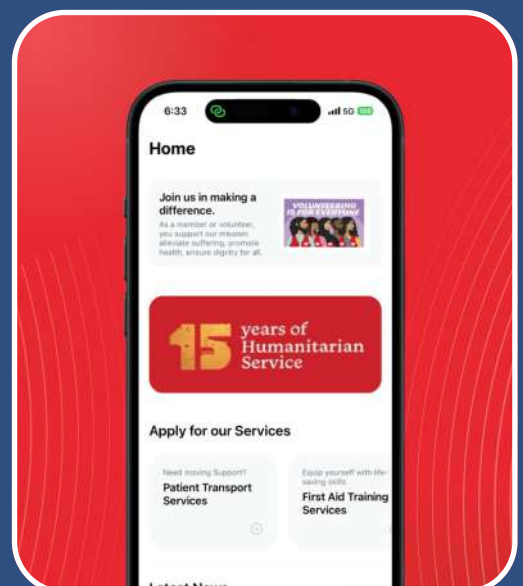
6:33

5G

Home

Join us in making a difference.

As a member or volunteer, you support our mission: alleviate suffering, promote health, ensure dignity for all.

VOLUNTEERING IS FOR EVERYONE

15 years of Humanitarian Service

Apply for our Services

Need moving Support?

Patient Transport Services

Equip yourself with life-saving skills

First Aid Training Services

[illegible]